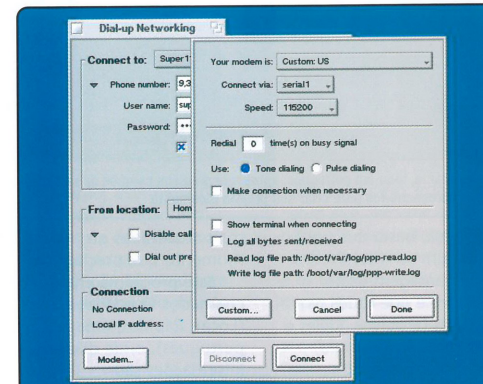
Dial-up Networking

Connect to: Super1

Phone number: 9,3

User name: sup

Password: •••

From location: Hom

Disable call

Dial out pre

Connection

No Connection

Local IP address:

Modem...

Disconnect

Connect

Your modem is: Custom: US

Connect via: serial1

Speed: 115200

Redial 0 time(s) on busy signal

Use: Tone dialing Pulse dialing

Make connection when necessary

Show terminal when connecting

Log all bytes sent/received

Read log file path: /boot/var/log/ppp-read.log

Write log file path: /boot/var/log/ppp-write.log

Custom...

Cancel

Done